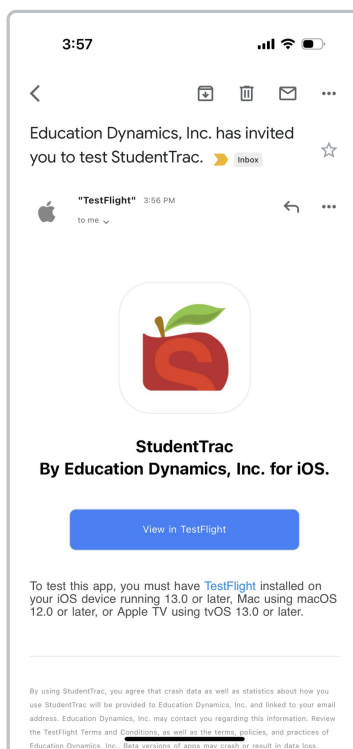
3:57

Education Dynamics, Inc. has invited you to test StudentTrac. Inbox

"TestFlight" 3:56 PM
to me

StudentTrac
By Education Dynamics, Inc. for iOS.

View in TestFlight

To test this app, you must have TestFlight installed on your iOS device running 13.0 or later, Mac using macOS 12.0 or later, or Apple TV using tvOS 13.0 or later.

By using StudentTrac, you agree that crash data as well as statistics about how you use StudentTrac will be provided to Education Dynamics, Inc. and linked to your email address. Education Dynamics, Inc. may contact you regarding this information. Review the TestFlight Terms and Conditions, as well as the terms, policies, and practices of Education Dynamics, Inc.. Beta versions of apps may crash or result in data loss.